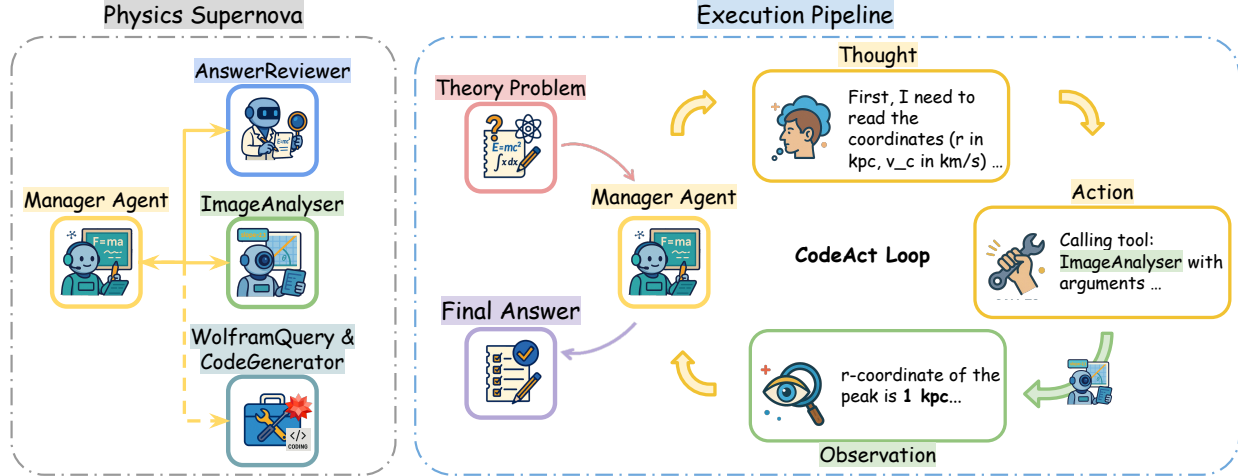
Physics Supernova

AnswerReviewer

Manager Agent

F=ma

ImageAnalyser

WolframQuery & CodeGenerator

CODING

Execution Pipeline

Theory Problem

$E=mc^2$

$\int x\,dx$

Thought

First, I need to read the coordinates (r in kpc, v_c in km/s) ...

Manager Agent

F=ma

CodeAct Loop

Action

Calling tool: ImageAnalyser with arguments ...

Final Answer

r-coordinate of the peak is **1 kpc**...

Observation